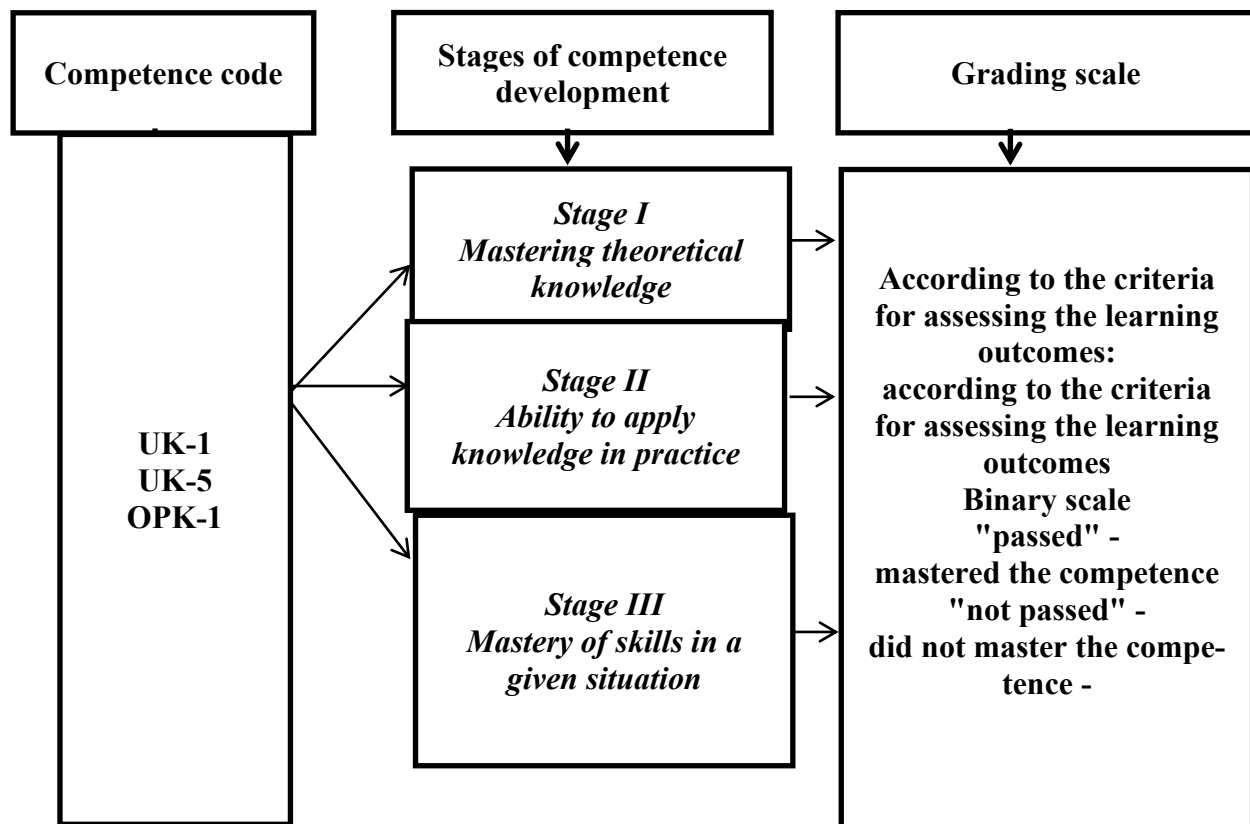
Competence code

Stages of competence development

Grading scale

UK-1
UK-5
OPK-1

*Stage I*
*Mastering theoretical knowledge*

*Stage II*
*Ability to apply knowledge in practice*

*Stage III*
*Mastery of skills in a given situation*

According to the criteria for assessing the learning outcomes:
according to the criteria for assessing the learning outcomes
Binary scale
"passed" -
mastered the competence
"not passed" -
did not master the competence -